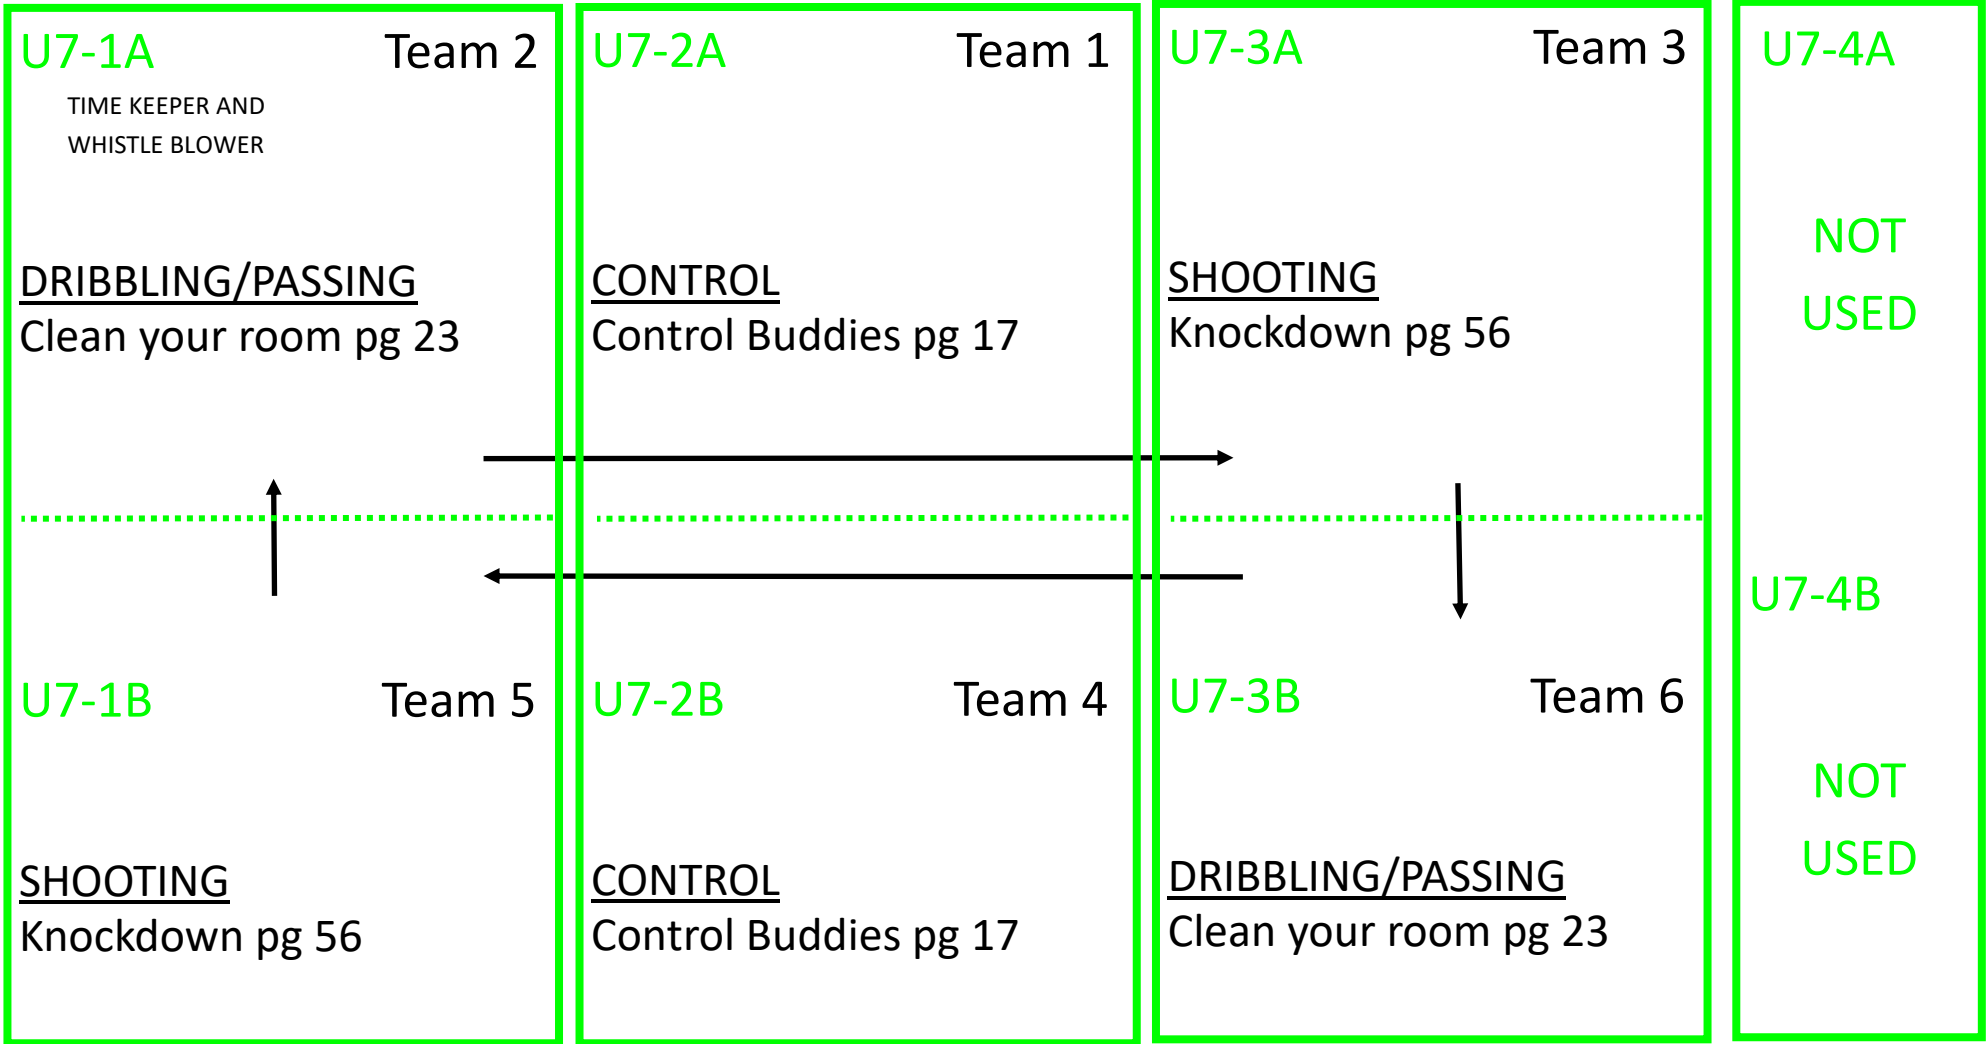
U7-1A Team 2

TIME KEEPER AND WHISTLE BLOWER

DRIBBLING/PASSING
Clean your room pg 23

U7-1B Team 5

SHOOTING
Knockdown pg 56

U7-2A Team 1

CONTROL
Control Buddies pg 17

U7-2B Team 4

CONTROL
Control Buddies pg 17

U7-3A Team 3

SHOOTING
Knockdown pg 56

U7-3B Team 6

DRIBBLING/PASSING
Clean your room pg 23

U7-4A

NOT USED

U7-4B

NOT USED